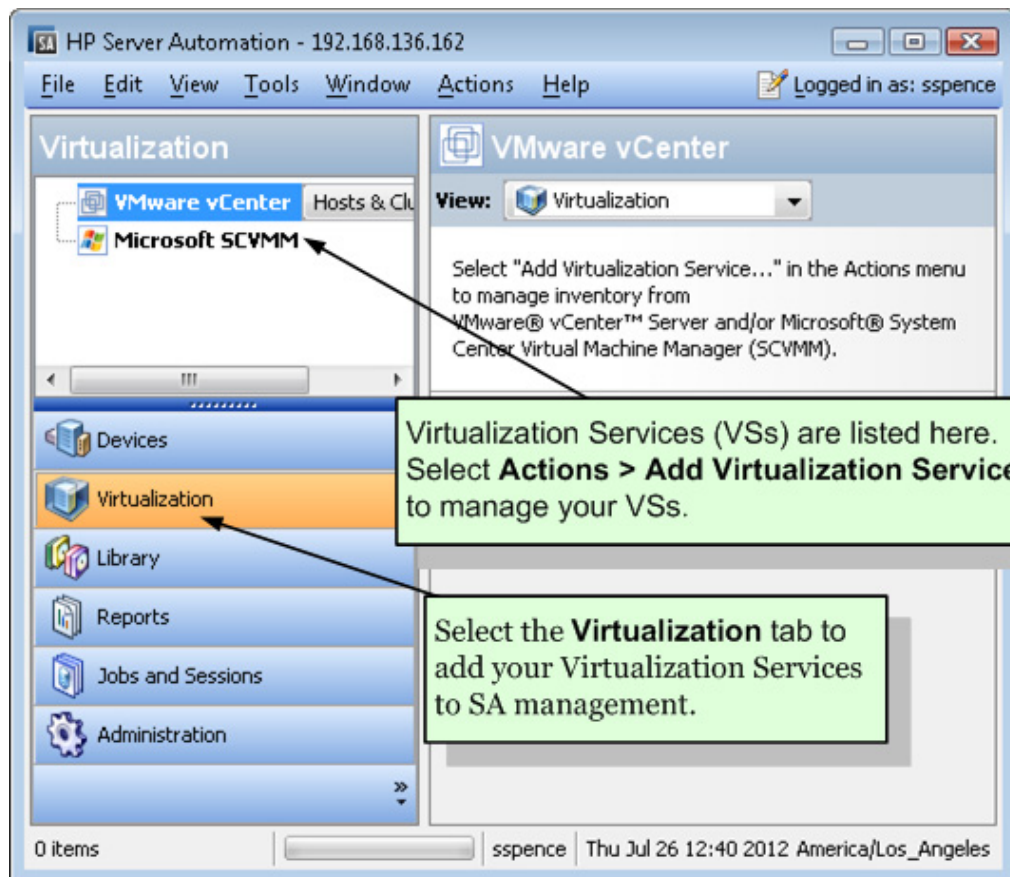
SA HP Server Automation - 192.168.136.162

File Edit View Tools Window Actions Help

Logged in as: sspence

Virtualization

VMware vCenter Hosts & Clu

Microsoft SCVMM

VMware vCenter

View: Virtualization

Select "Add Virtualization Service..." in the Actions menu to manage inventory from VMware® vCenter™ Server and/or Microsoft® System Center Virtual Machine Manager (SCVMM).

Virtualization Services (VSs) are listed here. Select **Actions > Add Virtualization Service** to manage your VSs.

Devices

Virtualization

Library

Reports

Jobs and Sessions

Administration

Select the **Virtualization** tab to add your Virtualization Services to SA management.

0 items

sspence

Thu Jul 26 12:40 2012 America/Los_Angeles